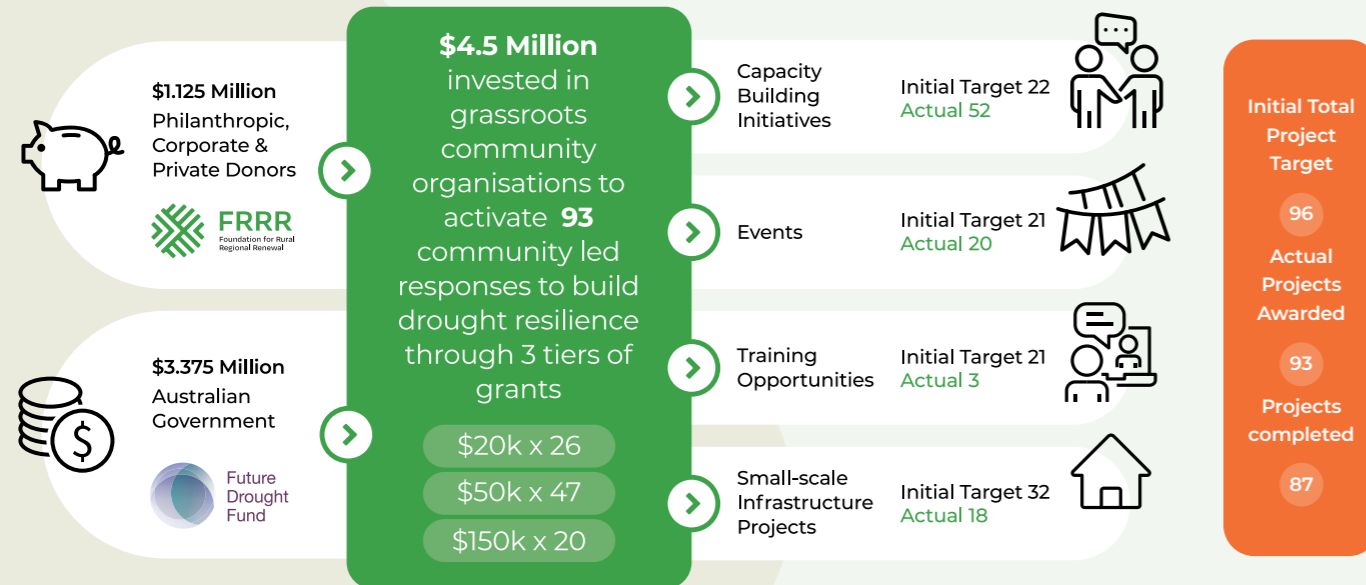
$1.125 Million
Philanthropic, Corporate & Private Donors

FRRR
Foundation for Rural Regional Renewal

$3.375 Million
Australian Government

Future Drought Fund

**$4.5 Million** invested in grassroots community organisations to activate **93** community led responses to build drought resilience through 3 tiers of grants

$20k x 26
$50k x 47
$150k x 20

Capacity Building Initiatives
Initial Target 22
Actual 52

Events
Initial Target 21
Actual 20

Training Opportunities
Initial Target 21
Actual 3

Small-scale Infrastructure Projects
Initial Target 32
Actual 18

Initial Total Project Target
96
Actual Projects Awarded
93
Projects completed
87